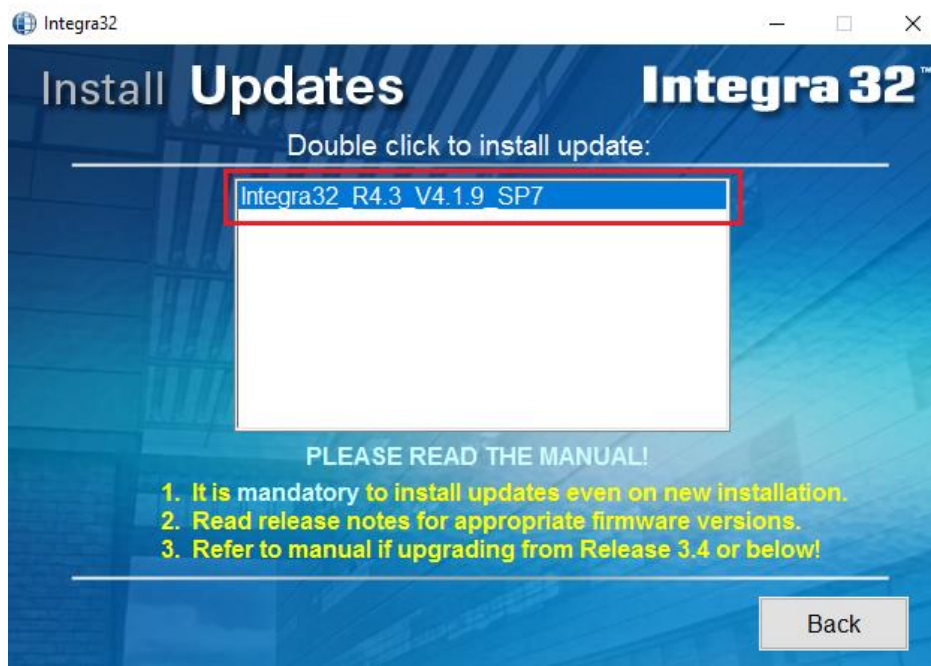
Integra32

Install Updates

Integra 32™

Double click to install update:

Integra32_R4.3_V4.1.9_SP7

PLEASE READ THE MANUAL!

1. It is mandatory to install updates even on new installation.
2. Read release notes for appropriate firmware versions.
3. Refer to manual if upgrading from Release 3.4 or below!

Back